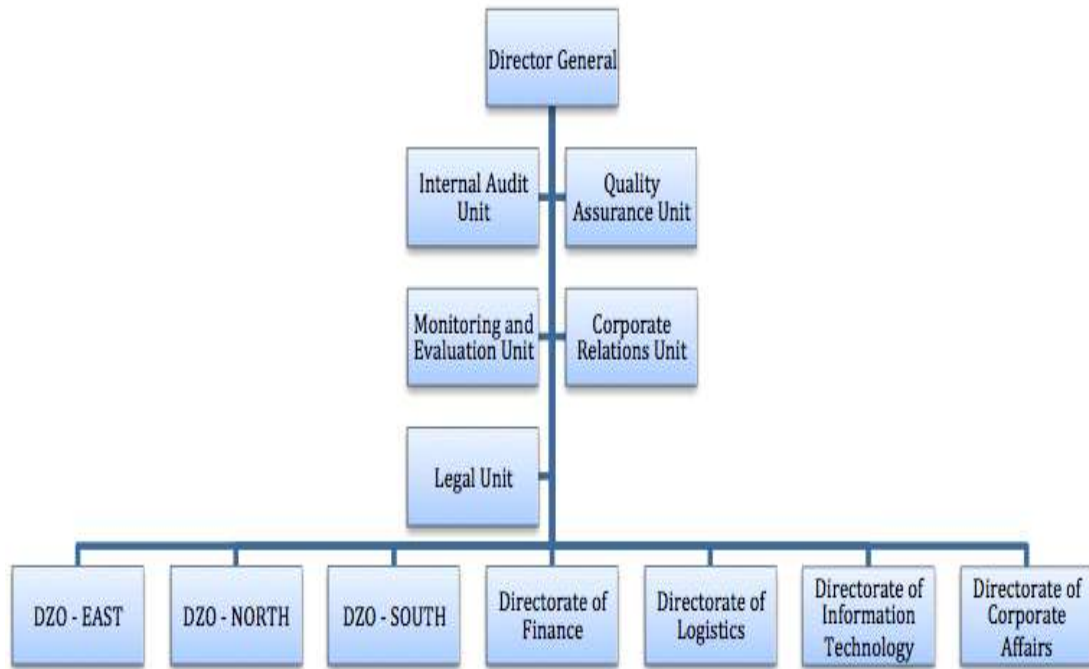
Director General

Internal Audit Unit

Quality Assurance Unit

Monitoring and Evaluation Unit

Corporate Relations Unit

Legal Unit

DZO - EAST

DZO - NORTH

DZO - SOUTH

Directorate of Finance

Directorate of Logistics

Directorate of Information Technology

Directorate of Corporate Affairs